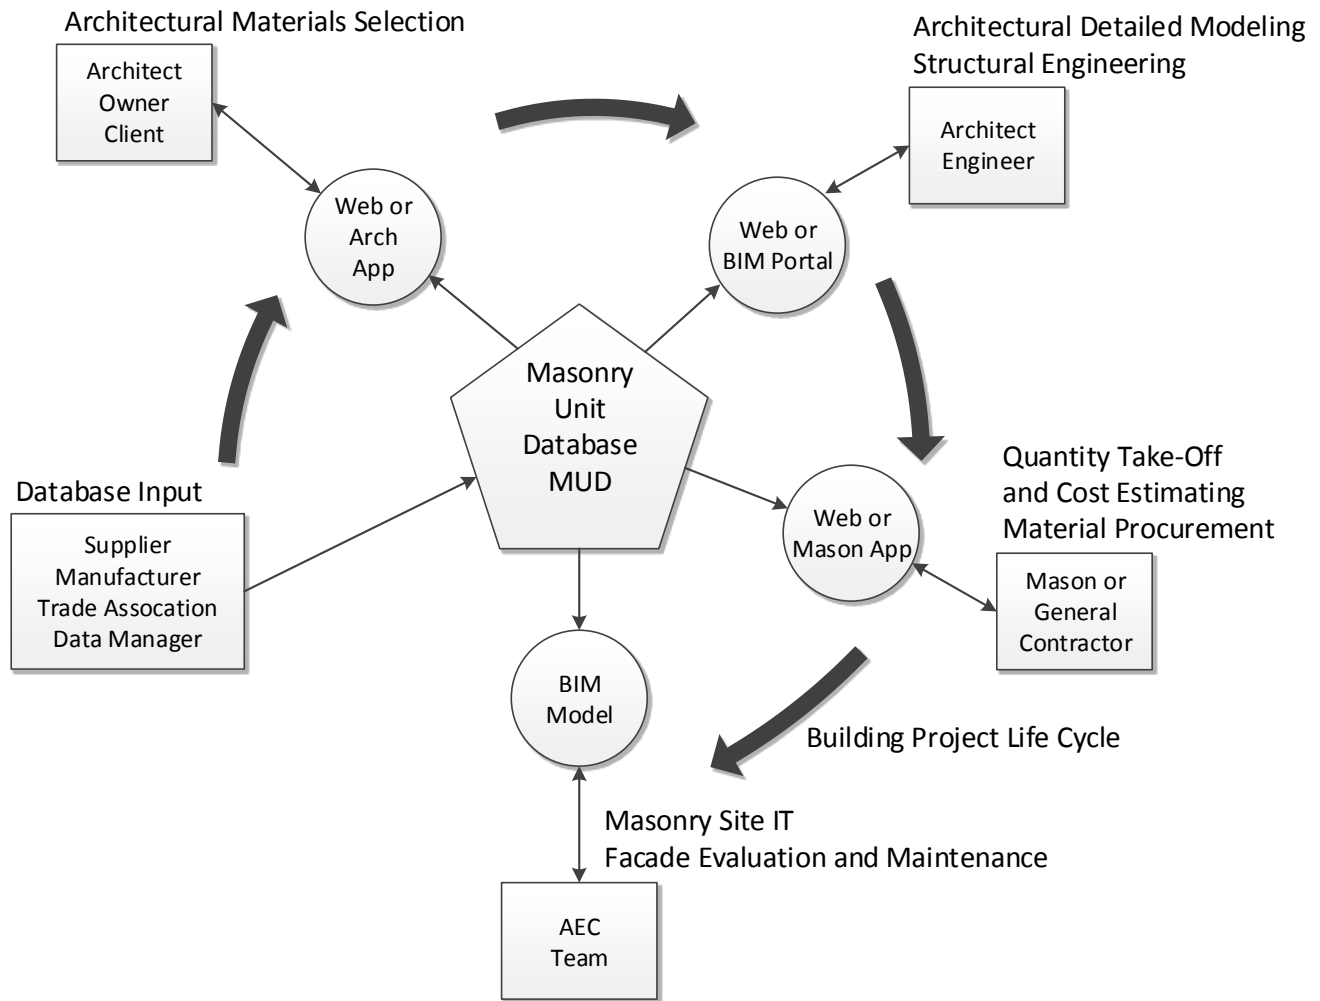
Architectural Materials Selection

Architect
Owner
Client

Architectural Detailed Modeling
Structural Engineering

Architect
Engineer

Web or
Arch
App

Web or
BIM Portal

Masonry
Unit
Database
MUD

Database Input

Supplier
Manufacturer
Trade Assocation
Data Manager

Quantity Take-Off
and Cost Estimating
Material Procurement

Web or
Mason App

Mason or
General
Contractor

BIM
Model

Building Project Life Cycle

Masonry Site IT
Facade Evaluation and Maintenance

AEC
Team